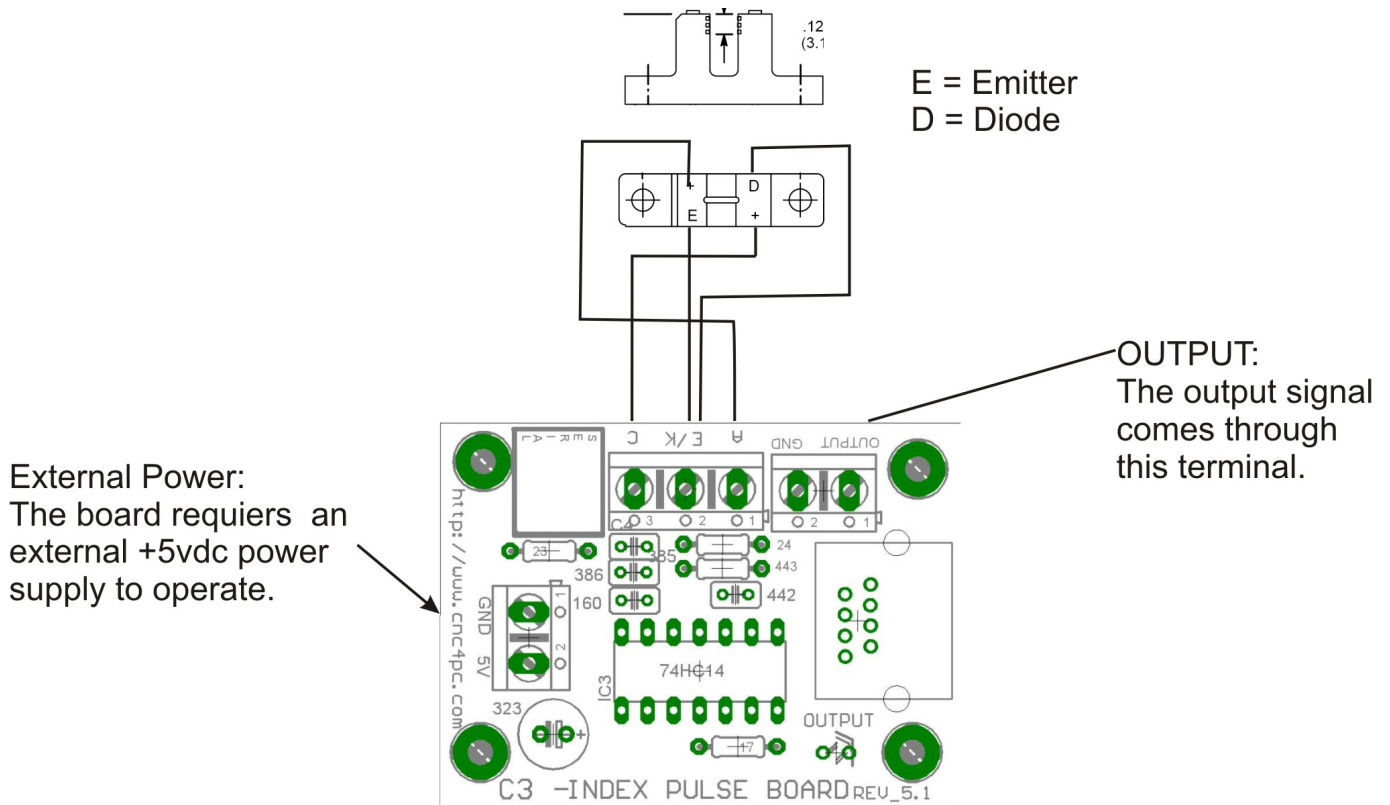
.12
(3.1

E = Emitter
D = Diode

+
E
D
+

OUTPUT:
The output signal comes through this terminal.

External Power:
The board requiers an external +5vdc power supply to operate.

C E/K A
GND OUTPUT
SERIAL
3 2 1
2 1
C4
23
385
24
443
386
160
442
1
2
GND
5V
74HC14
IC3
323
+
47
OUTPUT
http://www.cnc4pc.com
C3 -INDEX PULSE BOARD REV_5.1